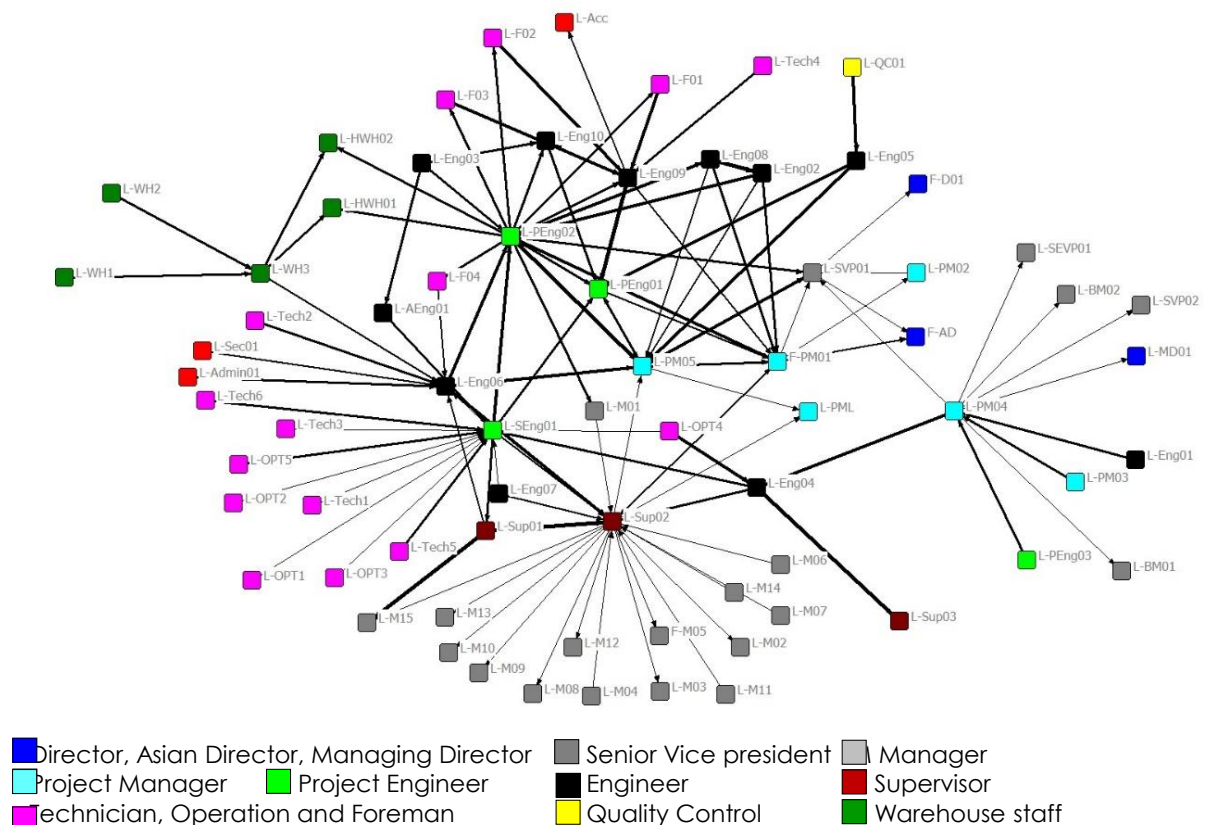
L-Acc
L-F02
L-F01
L-Tech4
L-QC01
L-F03
L-Eng10
L-HWH02
L-Eng03
L-Eng08
L-Eng09
L-Eng02
L-Eng05
L-WH2
L-HWH01
F-D01
L-PEng02
L-SEVP01
L-WH1
L-WH3
L-F04
L-SVP01
L-PM02
L-PEng01
L-BM02
L-SVP02
L-AEng01
L-Tech2
F-AD
L-Sec01
L-MD01
L-Admin01
L-PM05
F-PM01
L-Eng06
L-Tech6
L-M01
L-PML
L-PM04
L-Tech3
L-SEng01
L-OPT4
L-OPT5
L-Eng01
L-Eng04
L-OPT2
L-Tech1
L-Eng07
L-PM03
L-Sup02
L-Sup01
L-Tech5
L-PEng03
L-M06
L-BM01
L-OPT1
L-OPT3
L-M14
L-M15
L-M13
L-M07
L-Sup03
L-M12
F-M05
L-M10
L-M02
L-M09
L-M08
L-M04
L-M03
L-M11

Director, Asian Director, Managing Director
Senior Vice president
Manager
Project Manager
Project Engineer
Engineer
Supervisor
Technician, Operation and Foreman
Quality Control
Warehouse staff